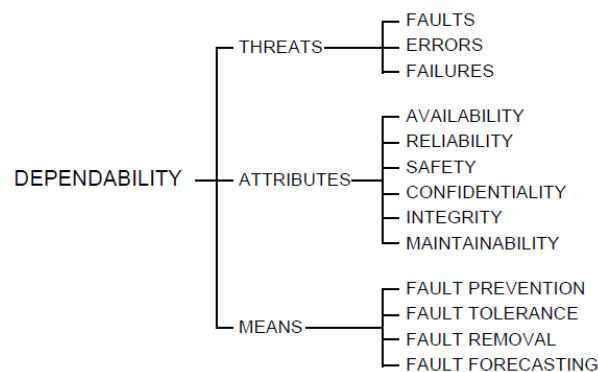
DEPENDABILITY

THREATS
FAULTS
ERRORS
FAILURES

ATTRIBUTES
AVAILABILITY
RELIABILITY
SAFETY
CONFIDENTIALITY
INTEGRITY
MAINTAINABILITY

MEANS
FAULT PREVENTION
FAULT TOLERANCE
FAULT REMOVAL
FAULT FORECASTING